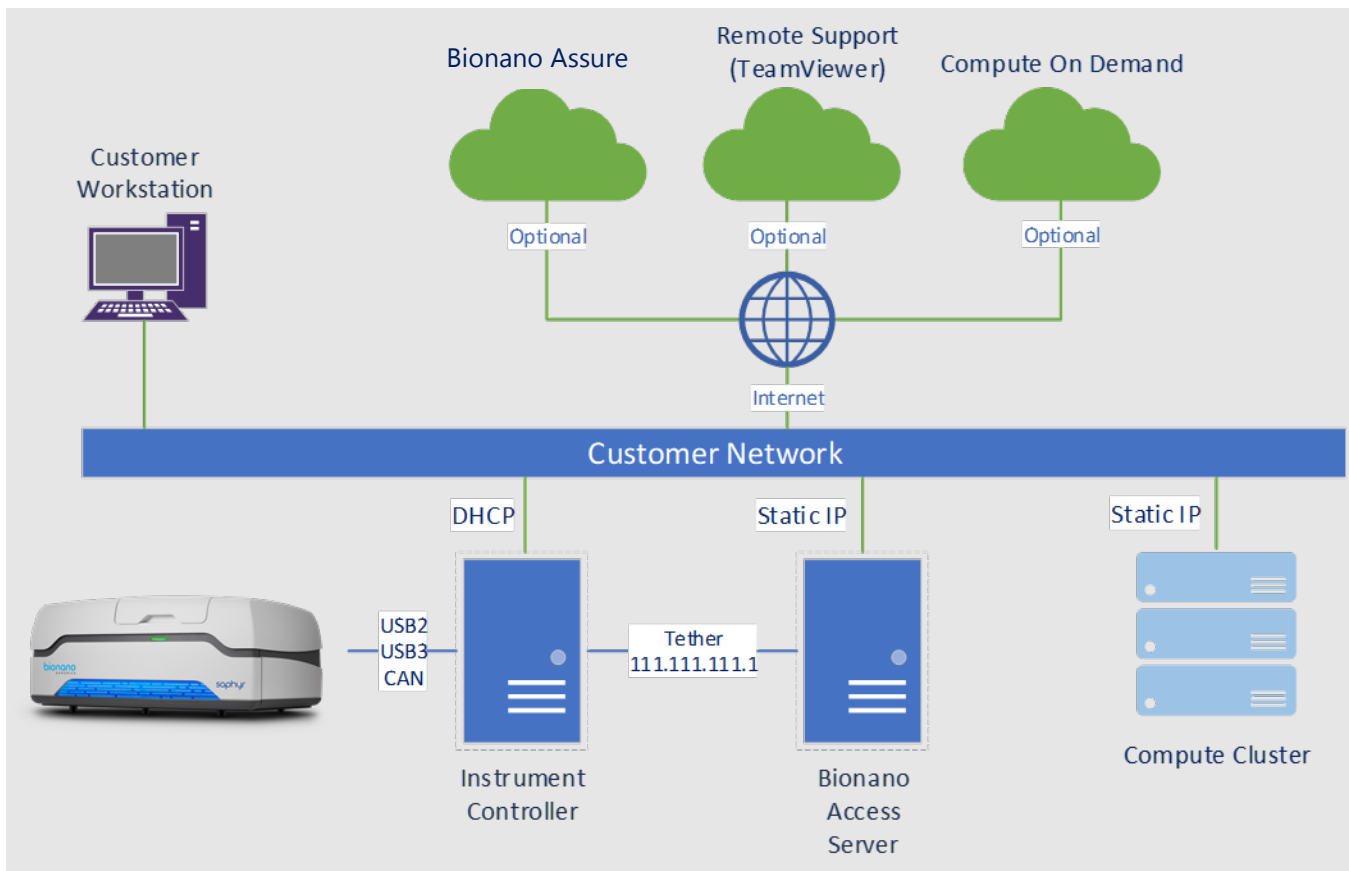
Bionano Assure

Remote Support (TeamViewer)

Compute On Demand

Customer Workstation

Optional

Optional

Optional

Internet

Customer Network

DHCP

Static IP

Static IP

bionano

saphyr

USB2
USB3
CAN

Tether
111.111.111.1

Instrument Controller

Bionano Access Server

Compute Cluster